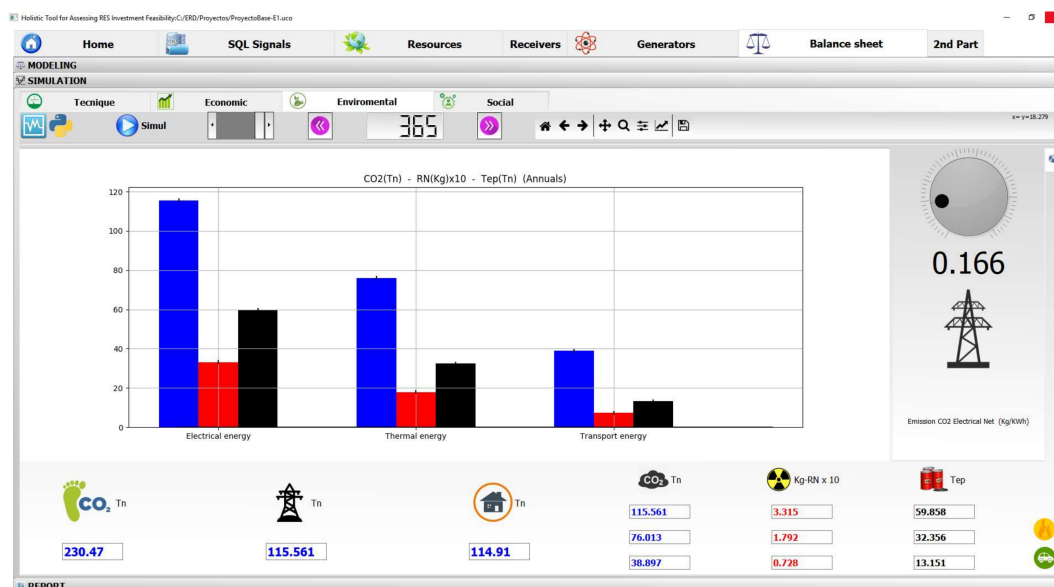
Holistic Tool for Assessing RES Investment Feasibility:C:/ERD/Proyectos/ProyectoBase-E1.uco

Home | SQL Signals | Resources | Receivers | Generators | Balance sheet | 2nd Part

MODELING
SIMULATION

Tecnique | Economic | Enviromental | Social

Simul

365

x= y=18.279

CO2(Tn) - RN(Kg)x10 - Tep(Tn) (Annuals)

120
100
80
60
40
20
0

Electrical energy
Thermal energy
Transport energy

0.166

Emission CO2 Electrical Net (Kg/KWh)

$CO_2$ Tn

230.47

Tn

115.561

Tn

114.91

$CO_2$ Tn

115.561
76.013
38.897

Kg-RN x 10

3.315
1.792
0.728

Tep

59.858
32.356
13.151

REPORT